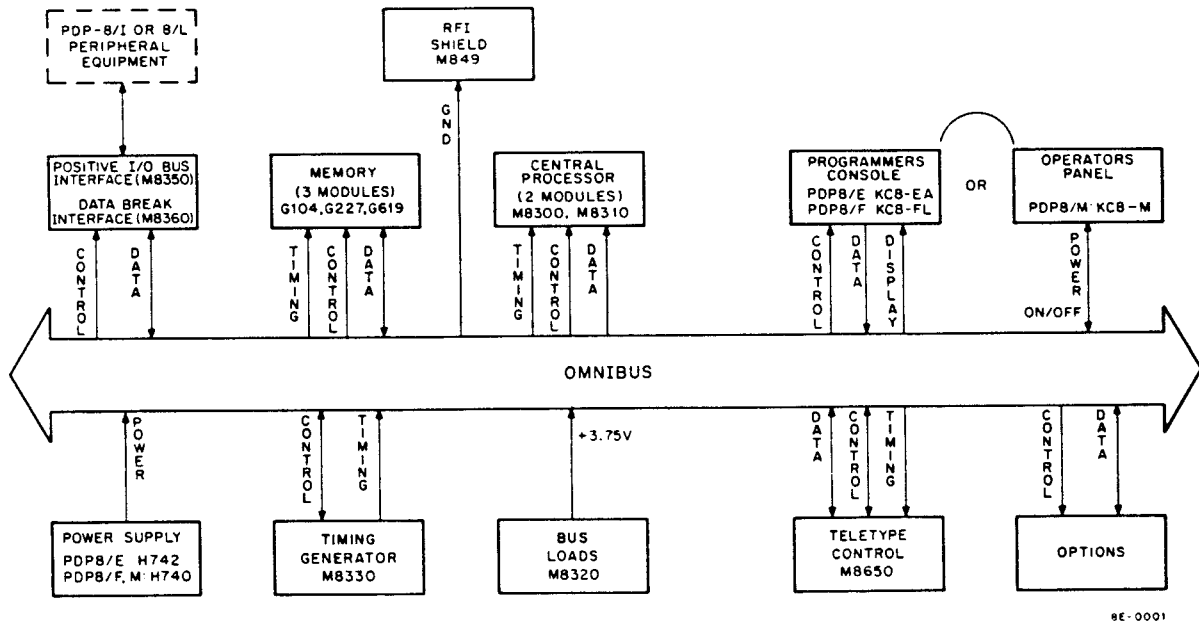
PDP-8/I OR 8/L PERIPHERAL EQUIPMENT

RFI SHIELD M849

GND

POSITIVE I/O BUS INTERFACE (M8350)
DATA BREAK INTERFACE (M8360)

CONTROL
DATA

MEMORY (3 MODULES) G104, G227, G619

TIMING
CONTROL
DATA

CENTRAL PROCESSOR (2 MODULES) M8300, M8310

TIMING
CONTROL
DATA

PROGRAMMERS CONSOLE
PDP8/E KC8-EA
PDP8/F KC8-FL

CONTROL
DATA
DISPLAY

OR

OPERATORS PANEL
PDP8/M KC8-M

POWER
ON/OFF

OMNIBUS

POWER

CONTROL
TIMING

+3.75V

DATA
CONTROL
TIMING

CONTROL
DATA

POWER SUPPLY
PDP8/E H742
PDP8/F, M H740

TIMING GENERATOR M8330

BUS LOADS M8320

TELETYPE CONTROL M8650

OPTIONS

8E-0001